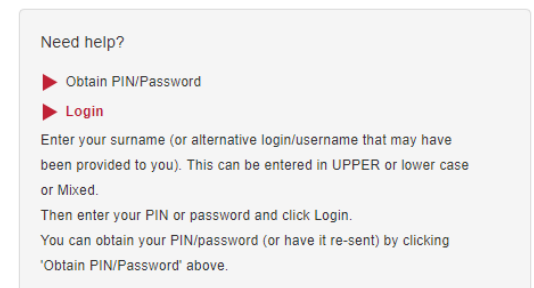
Need help?

Obtain PIN/Password

Login

Enter your surname (or alternative login/username that may have been provided to you). This can be entered in UPPER or lower case or Mixed.
Then enter your PIN or password and click Login.
You can obtain your PIN/password (or have it re-sent) by clicking 'Obtain PIN/Password' above.